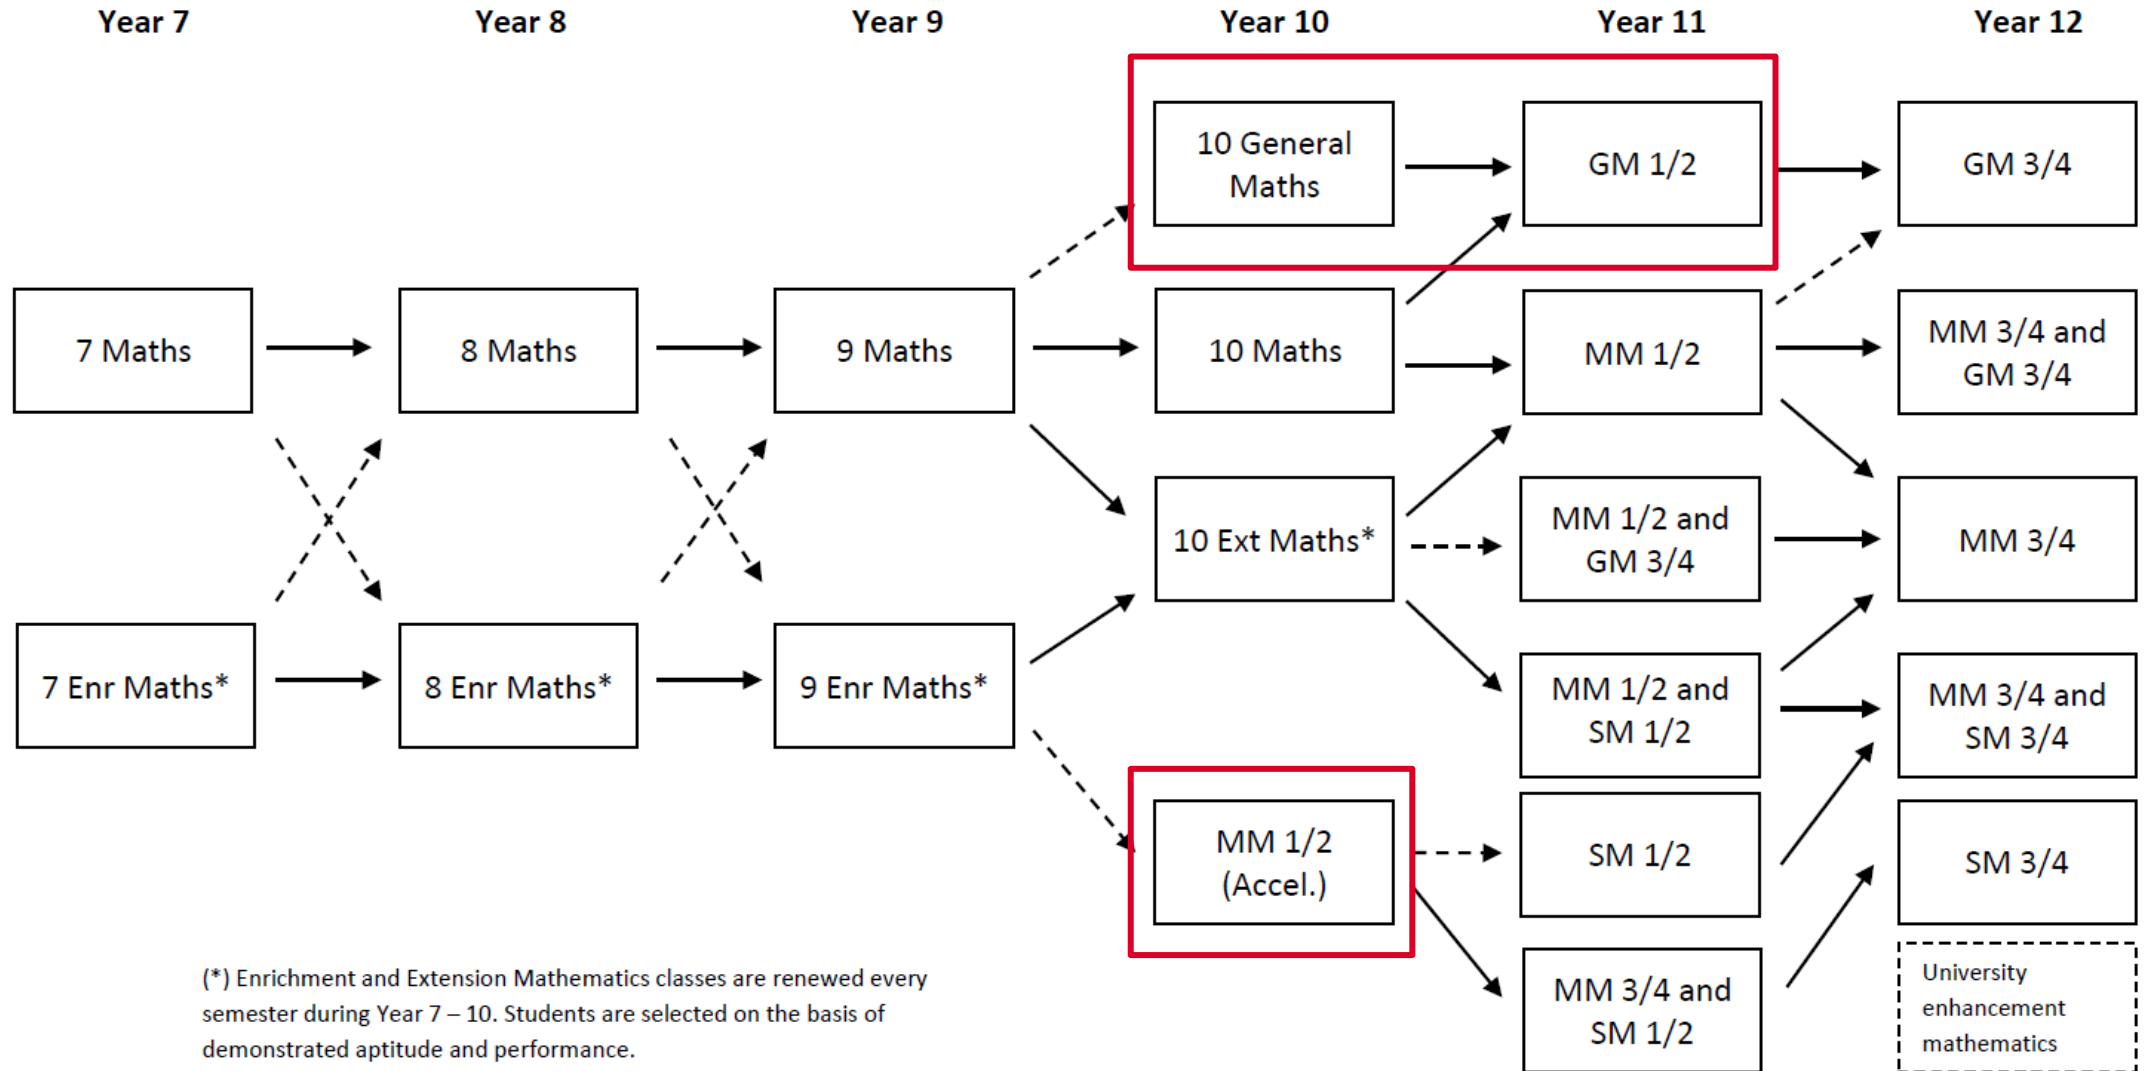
Year 7
Year 8
Year 9
Year 10
Year 11
Year 12

10 General Maths
GM 1/2
GM 3/4

7 Maths
8 Maths
9 Maths
10 Maths
MM 1/2
MM 3/4 and GM 3/4

10 Ext Maths*
MM 1/2 and GM 3/4
MM 3/4

7 Enr Maths*
8 Enr Maths*
9 Enr Maths*
MM 1/2 and SM 1/2
MM 3/4 and SM 3/4

MM 1/2 (Accel.)
SM 1/2
SM 3/4

MM 3/4 and SM 1/2
University enhancement mathematics

(*) Enrichment and Extension Mathematics classes are renewed every semester during Year 7 – 10. Students are selected on the basis of demonstrated aptitude and performance.